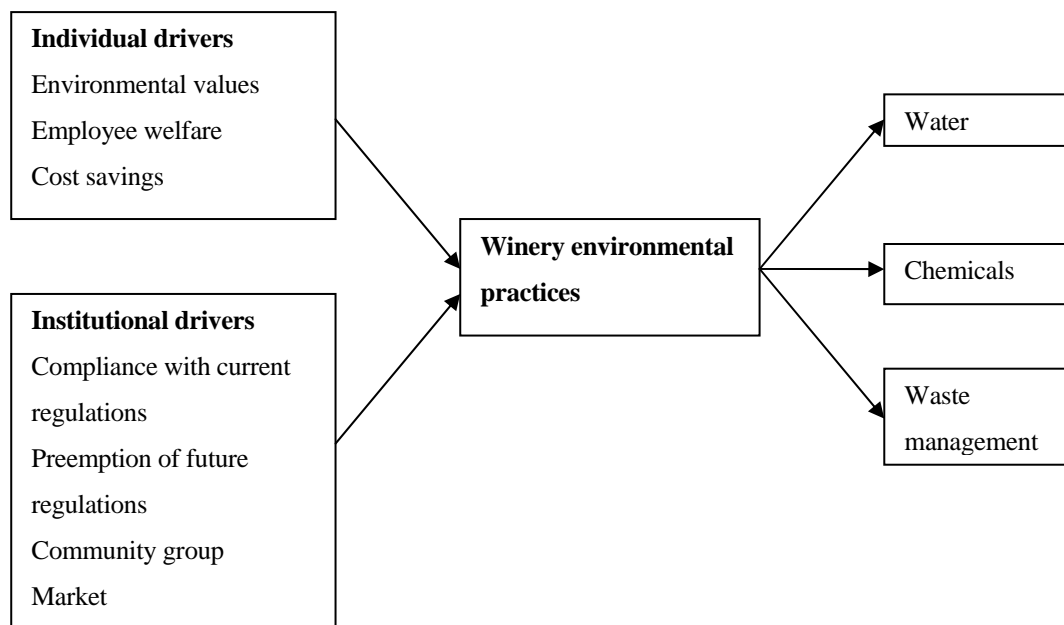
**Individual drivers**
Environmental values
Employee welfare
Cost savings

**Institutional drivers**
Compliance with current regulations
Preemption of future regulations
Community group
Market

**Winery environmental practices**

Water

Chemicals

Waste management